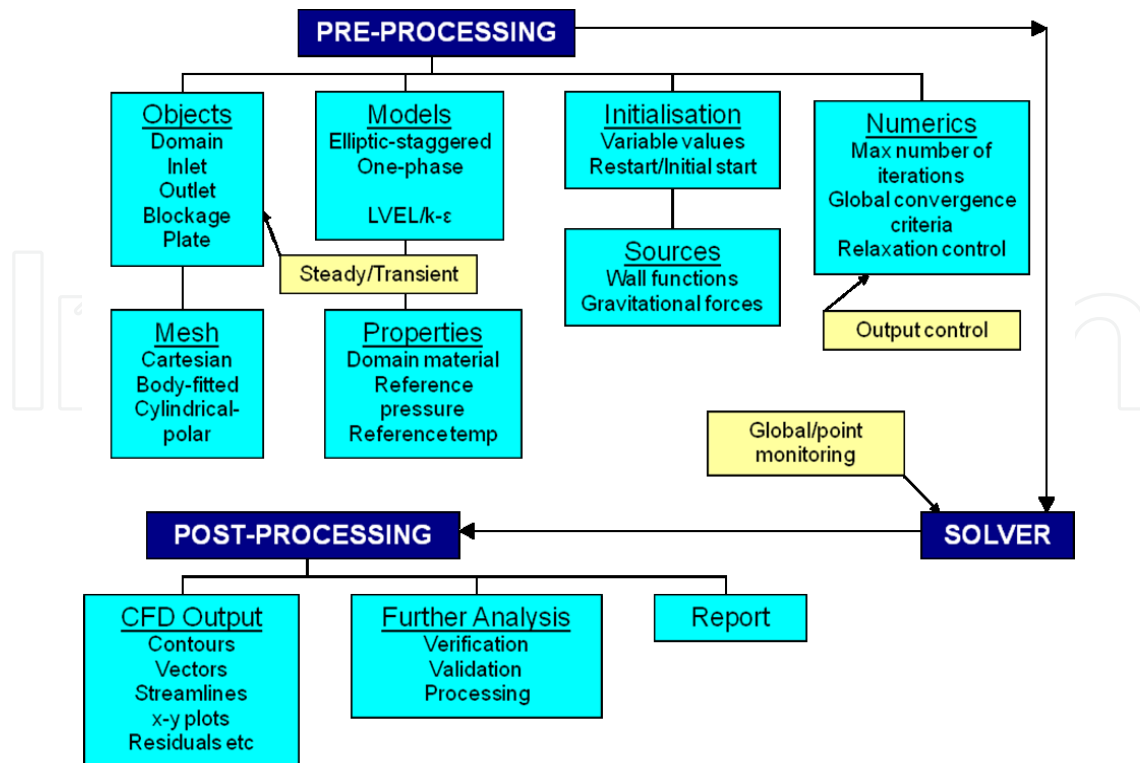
PRE-PROCESSING

Objects
Domain
Inlet
Outlet
Blockage
Plate

Models
Elliptic-staggered
One-phase

LVEL/k-ε

Initialisation
Variable values
Restart/Initial start

Numerics
Max number of iterations
Global convergence criteria
Relaxation control

Steady/Transient

Sources
Wall functions
Gravitational forces

Output control

Mesh
Cartesian
Body-fitted
Cylindrical-polar

Properties
Domain material
Reference pressure
Reference temp

Global/point monitoring

POST-PROCESSING

SOLVER

CFD Output
Contours
Vectors
Streamlines
x-y plots
Residuals etc

Further Analysis
Verification
Validation
Processing

Report